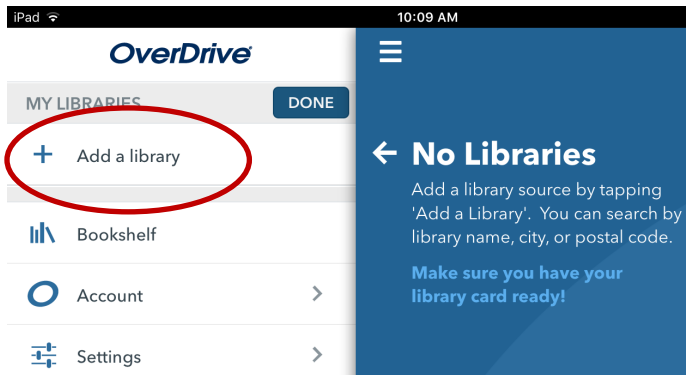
iPad
10:09 AM
OverDrive
MY LIBRARIES
DONE
+ Add a library
Bookshelf
Account
Settings

← No Libraries

Add a library source by tapping 'Add a Library'. You can search by library name, city, or postal code.

Make sure you have your library card ready!